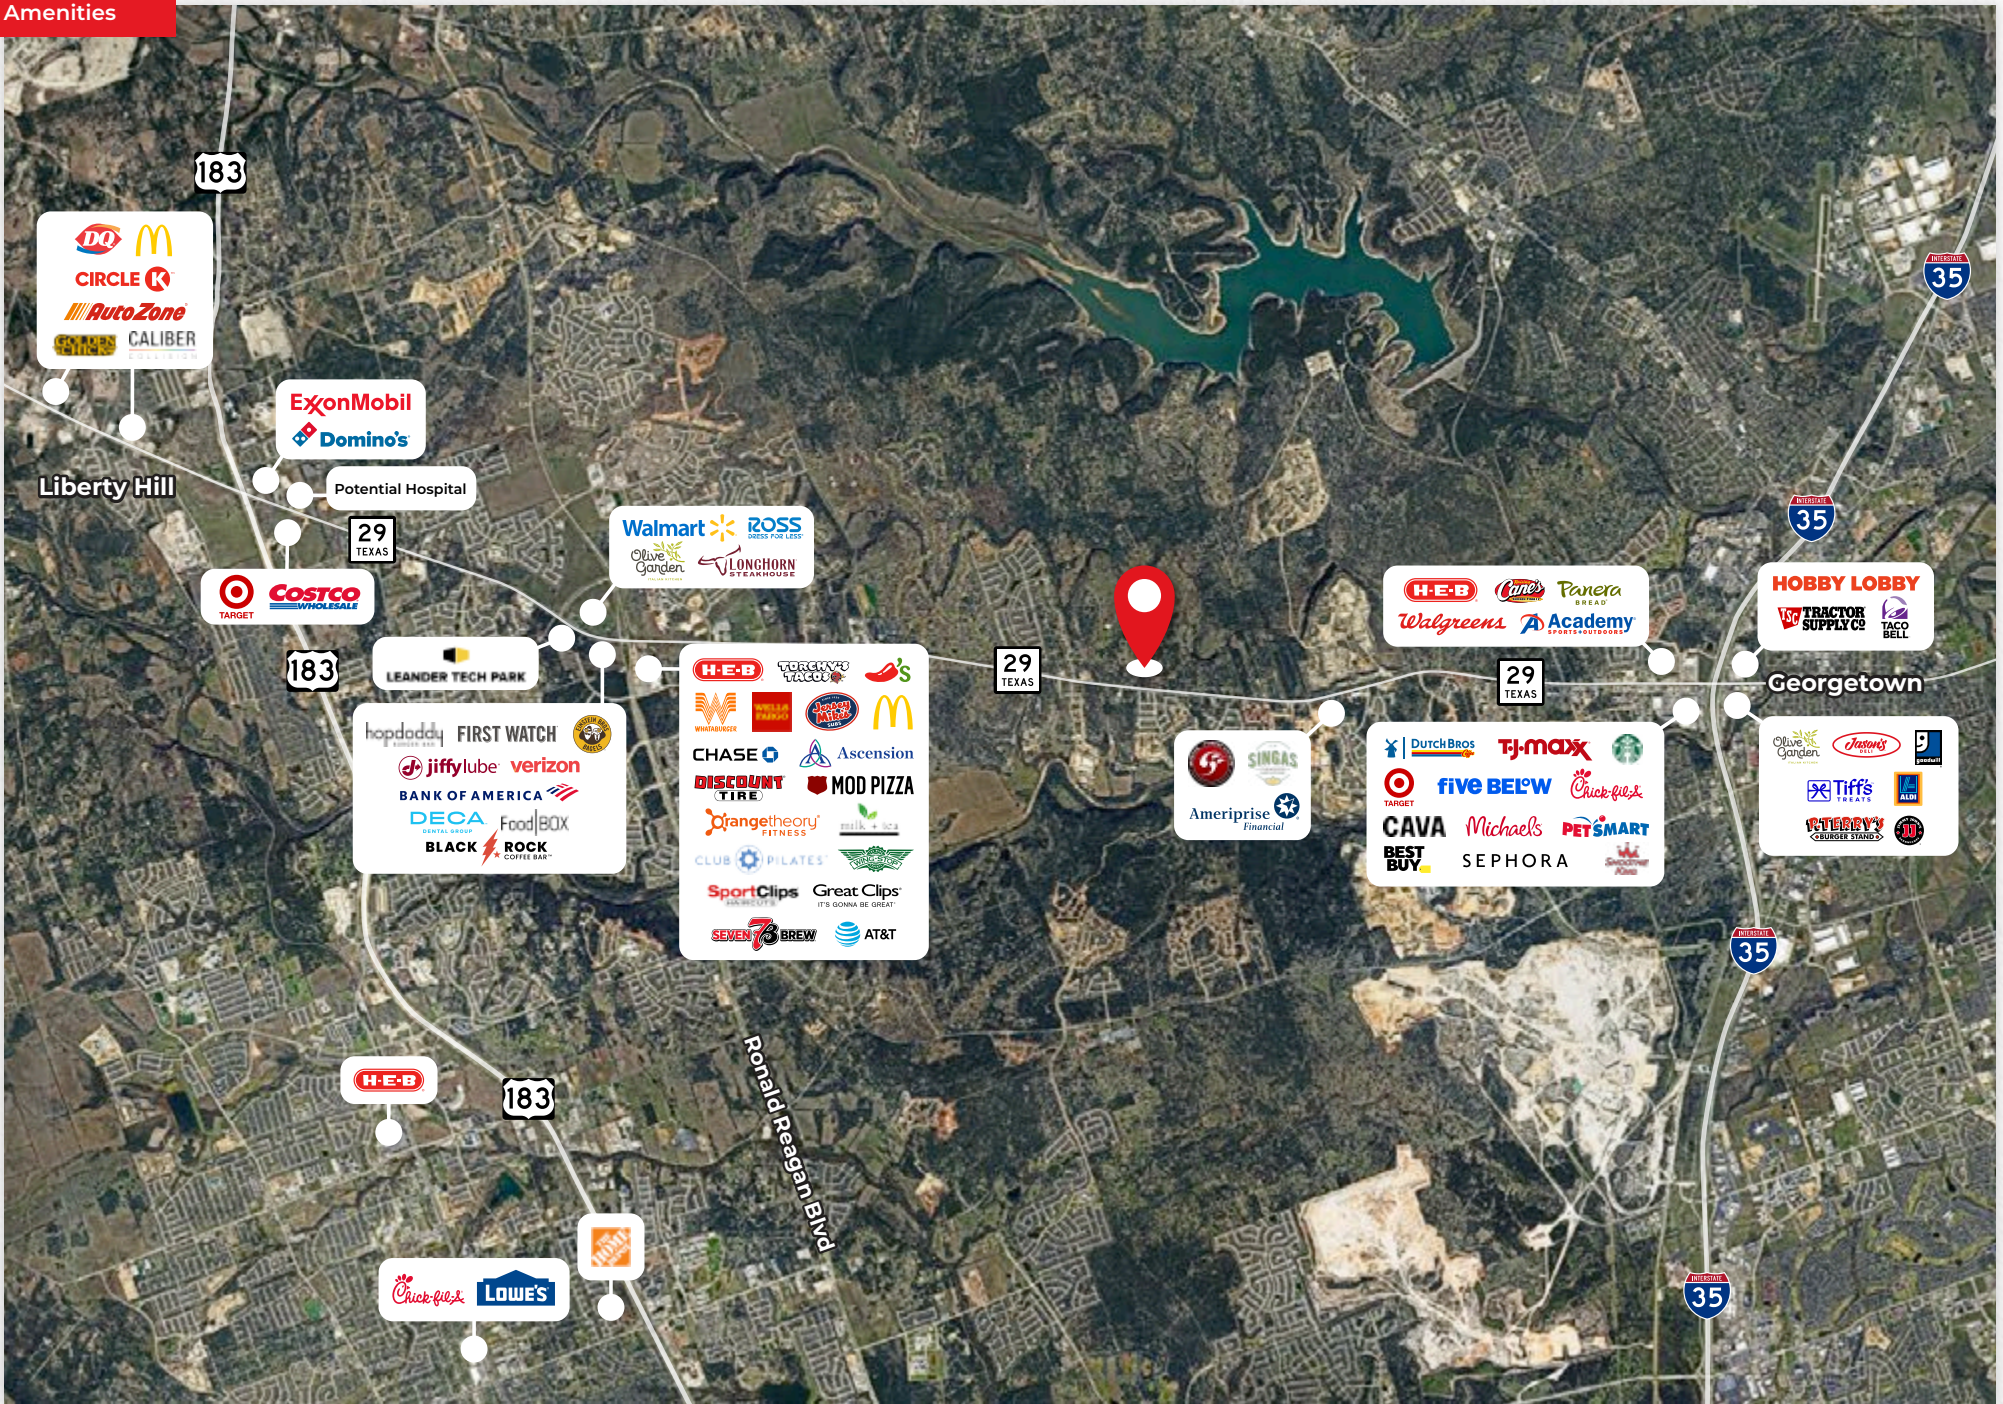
Amenities

183

DQ
CIRCLE K
AutoZone
GOLDEN CHICK
CALIBER COLLISION

ExxonMobil
Domino's

Potential Hospital

Liberty Hill

29
TEXAS

Walmart
ROSS DRESS FOR LESS
Olive Garden
LONGHORN STEAKHOUSE

TARGET
COSTCO WHOLESALE

183

LEANDER TECH PARK

hopdoddy BURGER BAR
FIRST WATCH
jiffy lube
verizon
BANK OF AMERICA
DECA DENTAL GROUP
Food BOX
BLACK ROCK COFFEE BAR

H-E-B
TORCHY'S TACOS
Chili's
WHATABURGER
WELLS FARGO
Jersey Mike's SUBS
CHASE
Ascension
DISCOUNT TIRE
MOD PIZZA
orangetheory FITNESS
milk + tea
CLUB PILATES
WINGSTOP
SportClips HAIRCUTS
Great Clips IT'S GONNA BE GREAT
SEVEN BREW
AT&T

29
TEXAS

SINGAS
Ameriprise Financial

H-E-B
Canes
Panera BREAD
Walgreens
Academy SPORTS + OUTDOORS

29
TEXAS

HOBBY LOBBY
TRACTOR SUPPLY CO
TACO BELL

Georgetown

35
35

Dutch Bros
T.J.maxx
TARGET
five BELOW
Chick-fil-A
CAVA
Michaels
PETSMART
BEST BUY
SEPHORA
Smoothie King

Olive Garden
Jason's DELI
goodwill
Tiff's TREATS
ALDI
P. TERRY'S BURGER STAND

35

H-E-B

183

Ronald Reagan Blvd

Chick-fil-A
LOWE'S
HOME DEPOT

35